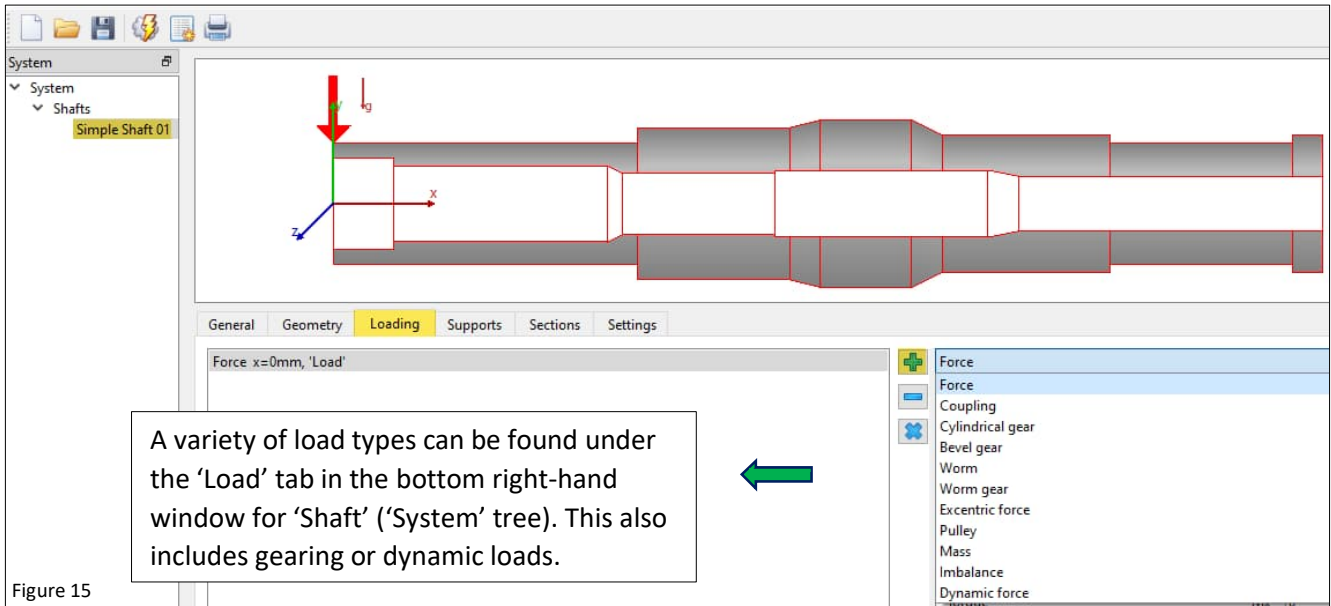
System

System
Shafts
Simple Shaft 01

y
g
x
z

General | Geometry | Loading | Supports | Sections | Settings

Force x=0mm, 'Load'

Force
Force
Coupling
Cylindrical gear
Bevel gear
Worm
Worm gear
Excentric force
Pulley
Mass
Imbalance
Dynamic force

A variety of load types can be found under the 'Load' tab in the bottom right-hand window for 'Shaft' ('System' tree). This also includes gearing or dynamic loads.

Figure 15